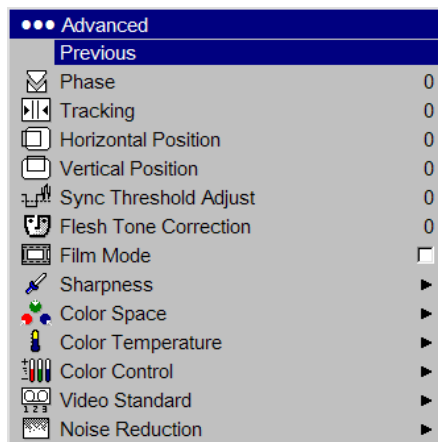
••• Advanced

Previous

| | |
|---|---|
| Phase | 0 |
| Tracking | 0 |
| Horizontal Position | 0 |
| Vertical Position | 0 |
| Sync Threshold Adjust | 0 |
| Flesh Tone Correction | 0 |
| Film Mode | |
| Sharpness | ► |
| Color Space | ► |
| Color Temperature | ► |
| Color Control | ► |
| Video Standard | ► |
| Noise Reduction | ► |